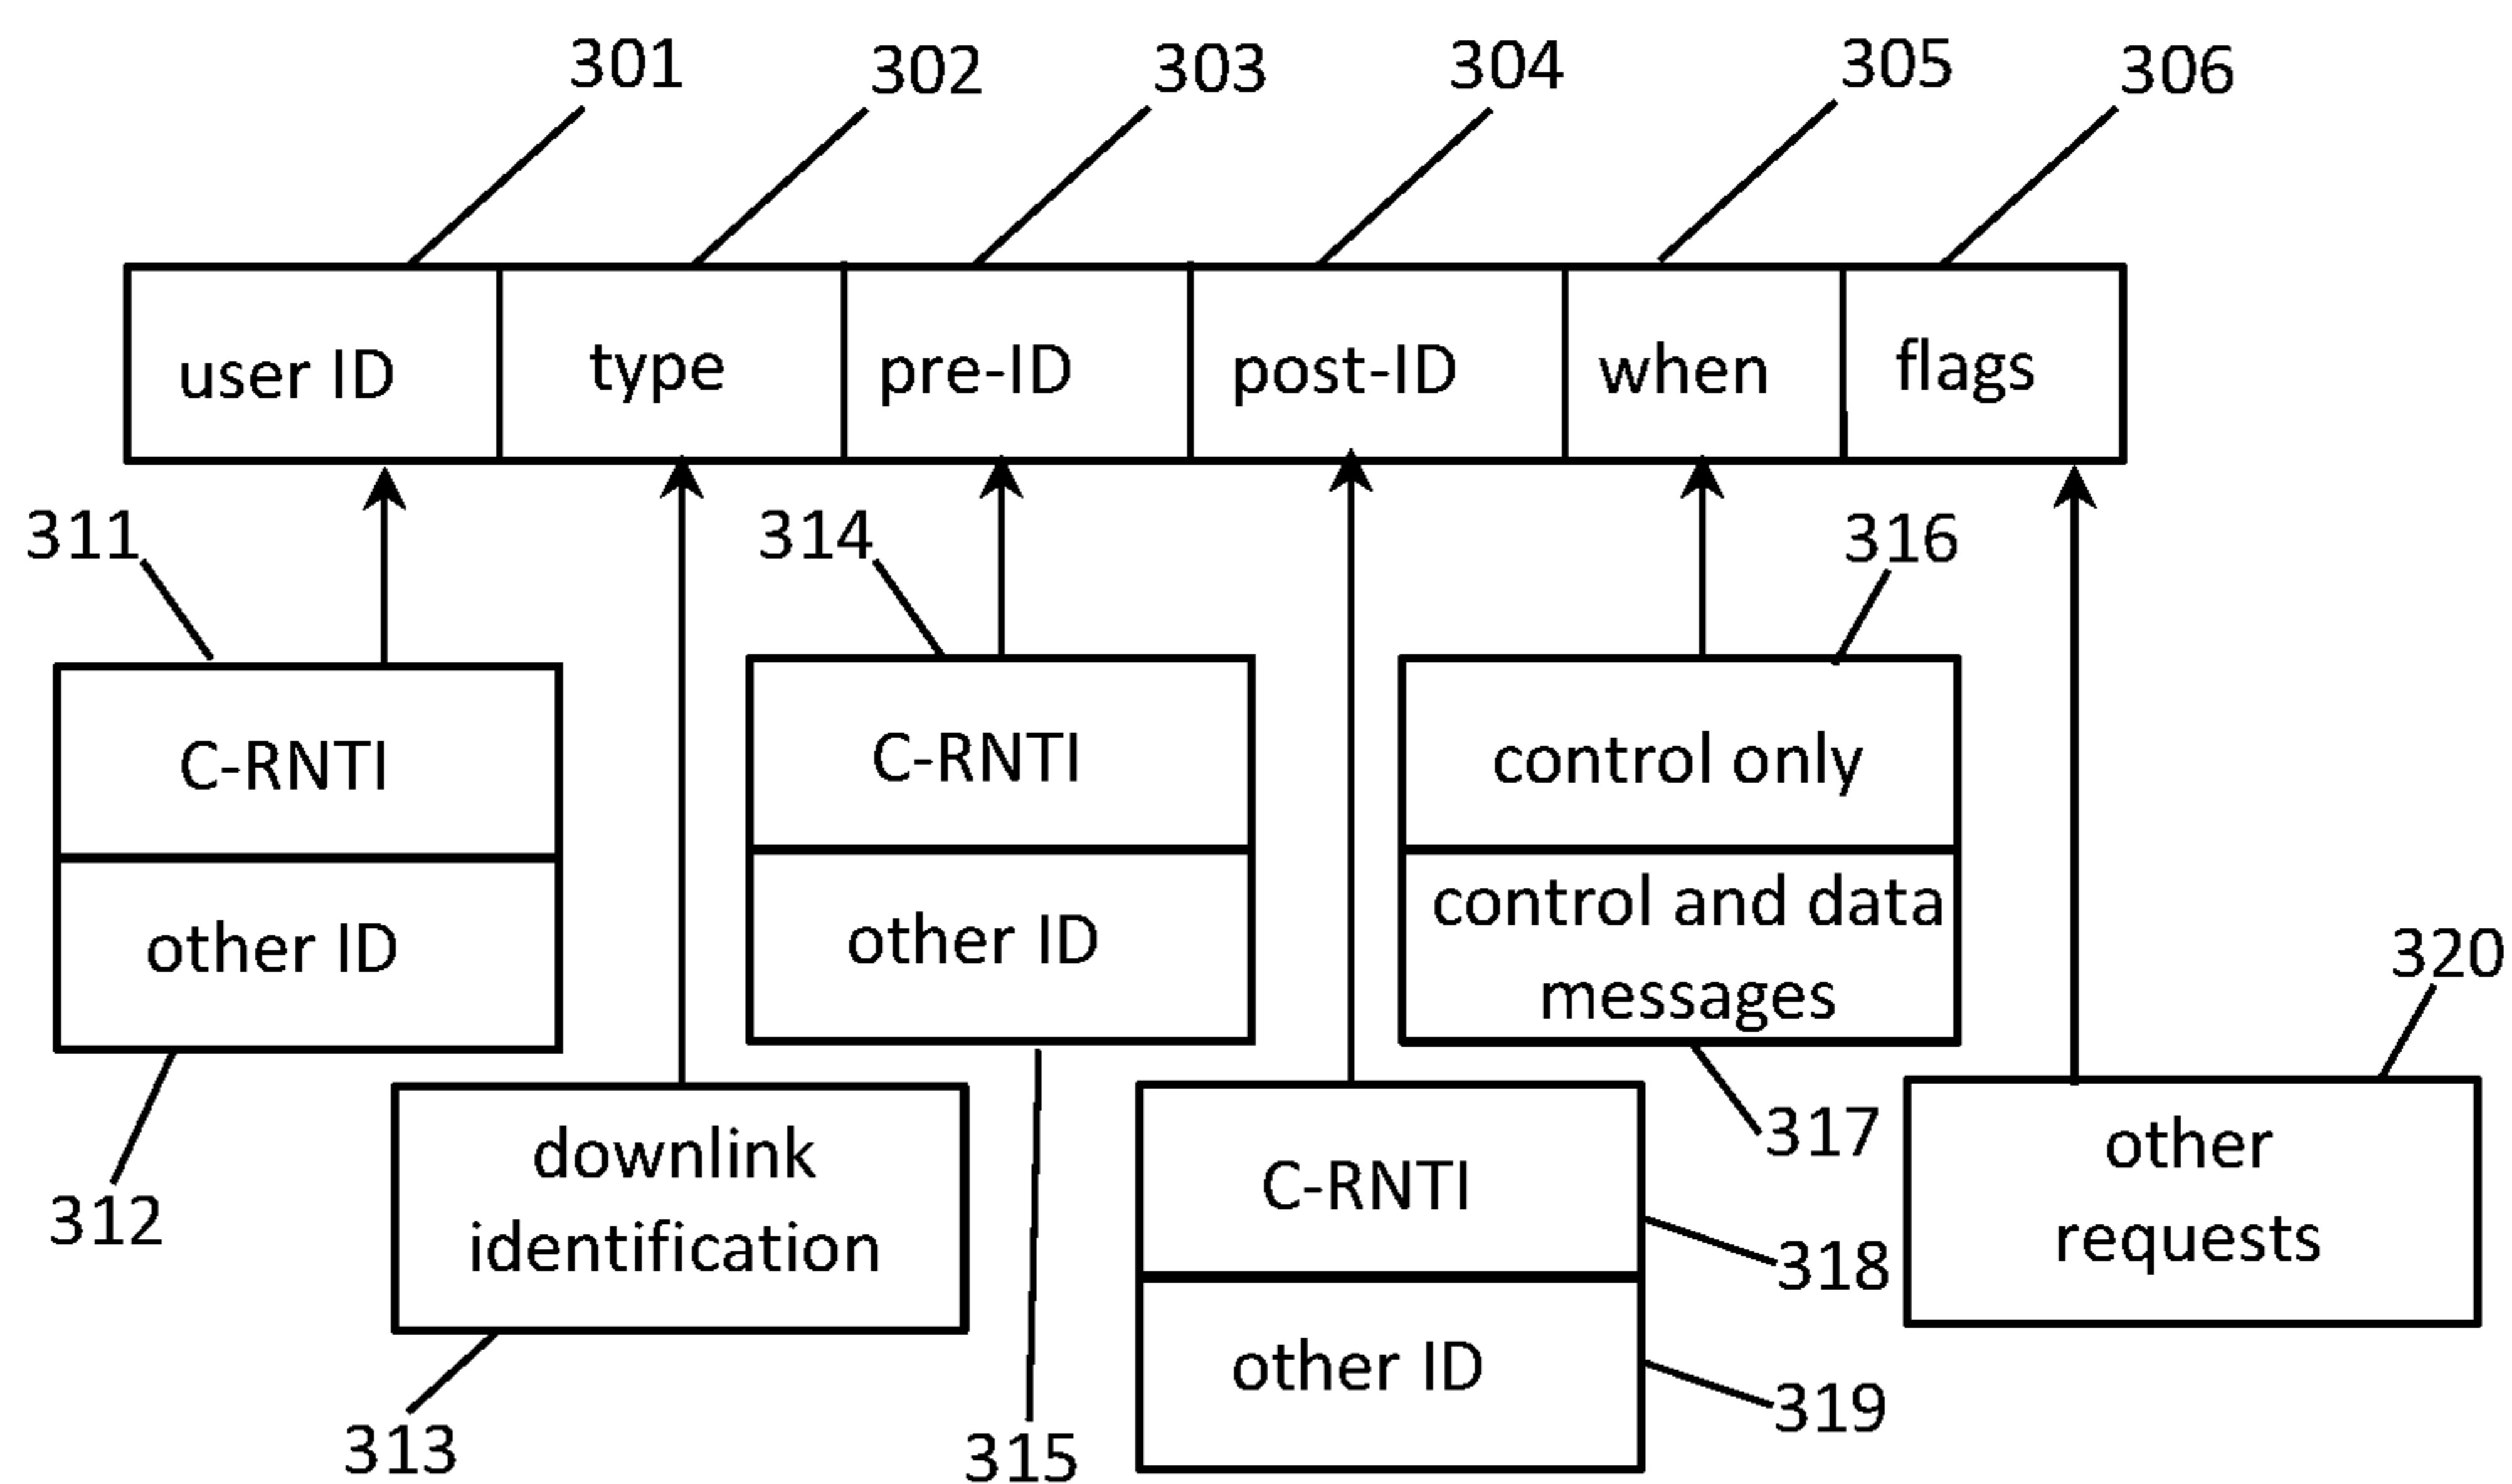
301
302
303
304
305
306

user ID
type
pre-ID
post-ID
when
flags

311
314
316

C-RNTI
other ID

C-RNTI
other ID

control only
control and data messages

320

312
downlink identification
313
315

C-RNTI
other ID

317
318
319

other requests